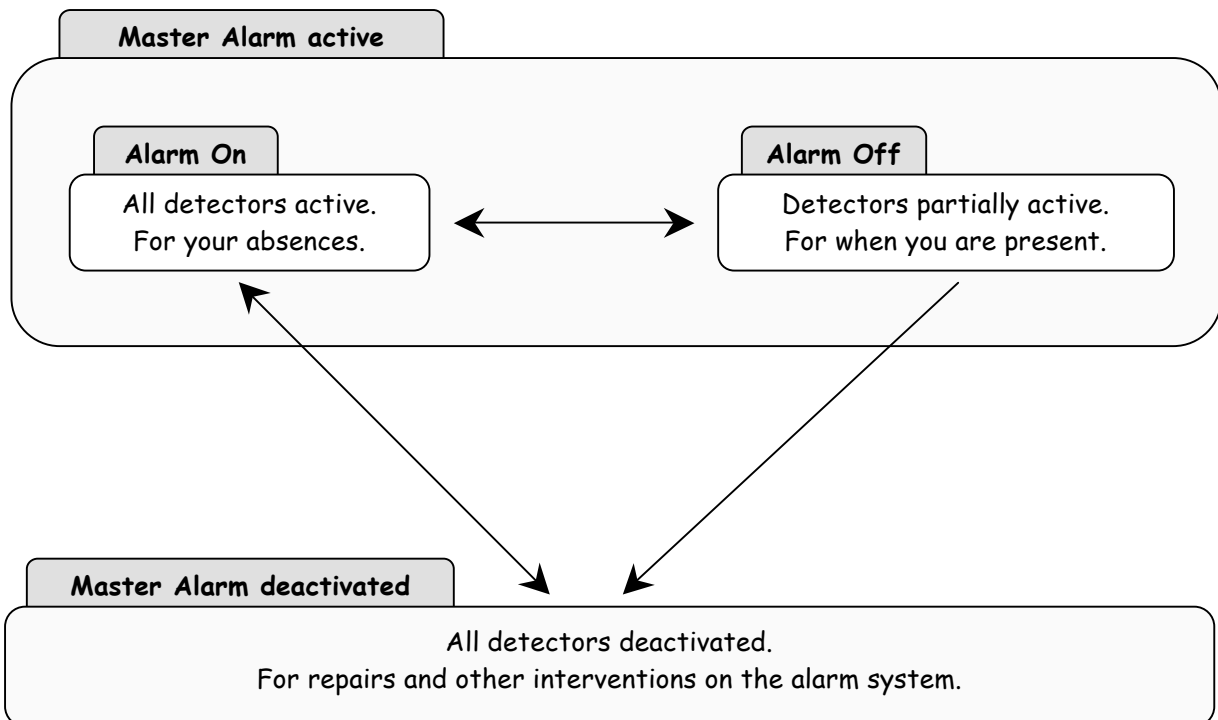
Master Alarm active

Alarm On

All detectors active.
For your absences.

Alarm Off

Detectors partially active.
For when you are present.

Master Alarm deactivated

All detectors deactivated.
For repairs and other interventions on the alarm system.